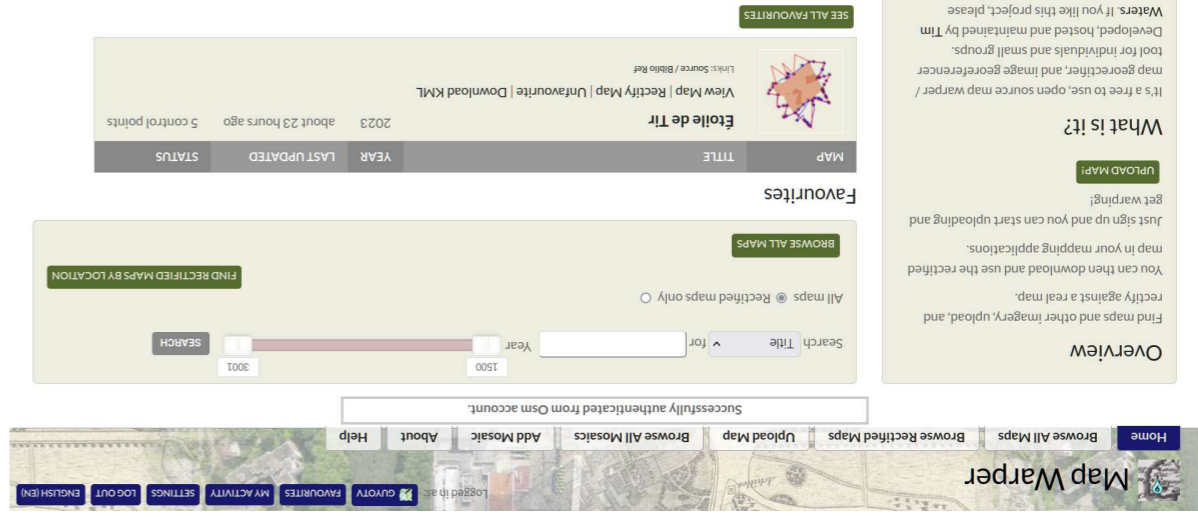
Map Warper

Logged in as: GUYOTV FAVOURITES MY ACTIVITY SETTINGS LOG OUT ENGLISH (EN)

Home Browse All Maps Browse Rectified Maps Upload Map Browse All Mosaics Add Mosaic About Help

Successfully authenticated from Osm account.

Overview

Find maps and other imagery, upload, and rectify against a real map.

You can then download and use the rectified map in your mapping applications.

Just sign up and you can start uploading and get warping!

UPLOAD MAP!

What is it?

It's a free to use, open source map warper / map georectifier, and image georeferencer tool for individuals and small groups.

Developed, hosted and maintained by Tim Waters. If you like this project, please

Search Title for Year 1500 3001 SEARCH

All maps Rectified maps only

BROWSE ALL MAPS

FIND RECTIFIED MAPS BY LOCATION

Favourites

| MAP | TITLE | YEAR | LAST UPDATED | STATUS |
|---|---|---|---|---|
| | Étoile de Tir<br>View Map \| Rectify Map \| Unfavourite \| Download KML<br>Links: Source / Biblio Ref | 2023 | about 23 hours ago | 5 control points |

SEE ALL FAVOURITES